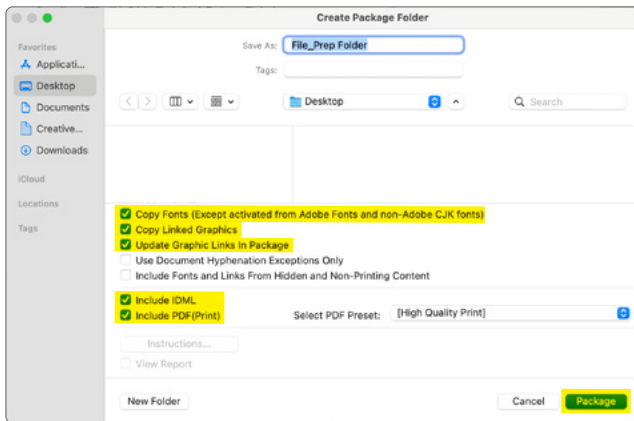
Create Package Folder

Favorites
Applicati...
Desktop
Documents
Creative...
Downloads
iCloud
Locations
Tags

Save As: File_Prep Folder
Tags:

Desktop
Search

Copy Fonts (Except activated from Adobe Fonts and non-Adobe CJK fonts)
Copy Linked Graphics
Update Graphic Links In Package
Use Document Hyphenation Exceptions Only
Include Fonts and Links From Hidden and Non-Printing Content

Include IDML
Include PDF(Print)
Select PDF Preset: [High Quality Print]

Instructions...
View Report

New Folder
Cancel
Package